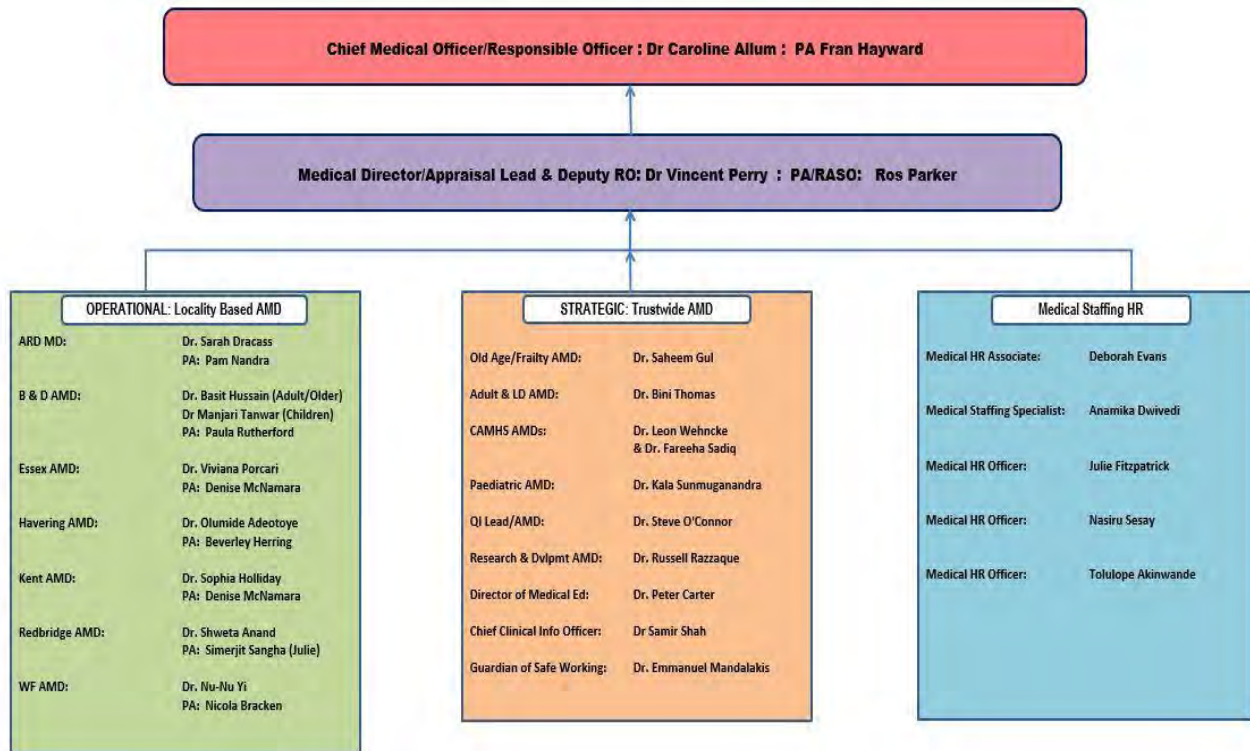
Chief Medical Officer/Responsible Officer : Dr Caroline Allum : PA Fran Hayward

Medical Director/Appraisal Lead & Deputy RO: Dr Vincent Perry : PA/RASO: Ros Parker

OPERATIONAL: Locality Based AMD

ARD MD: Dr. Sarah Dracass
PA: Pam Nandra

B & D AMD: Dr. Basit Hussain (Adult/Older)
Dr Manjari Tanwar (Children)
PA: Paula Rutherford

Essex AMD: Dr. Viviana Porcari
PA: Denise McNamara

Havering AMD: Dr. Olumide Adeotoye
PA: Beverley Herring

Kent AMD: Dr. Sophia Holliday
PA: Denise McNamara

Redbridge AMD: Dr. Shweta Anand
PA: Simerjit Sangha (Julie)

WF AMD: Dr. Nu-Nu Yi
PA: Nicola Bracken

STRATEGIC: Trustwide AMD

Old Age/Frailty AMD: Dr. Saheem Gul

Adult & LD AMD: Dr. Bini Thomas

CAMHS AMDs: Dr. Leon Wehncke
& Dr. Fareeha Sadiq

Paediatric AMD: Dr. Kala Sunmuganandra

QI Lead/AMD: Dr. Steve O'Connor

Research & Dvlpmt AMD: Dr. Russell Razzaque

Director of Medical Ed: Dr. Peter Carter

Chief Clinical Info Officer: Dr Samir Shah

Guardian of Safe Working: Dr. Emmanuel Mandalakis

Medical Staffing HR

Medical HR Associate: Deborah Evans

Medical Staffing Specialist: Anamika Dwivedi

Medical HR Officer: Julie Fitzpatrick

Medical HR Officer: Nasiru Sesay

Medical HR Officer: Tolulope Akinwande